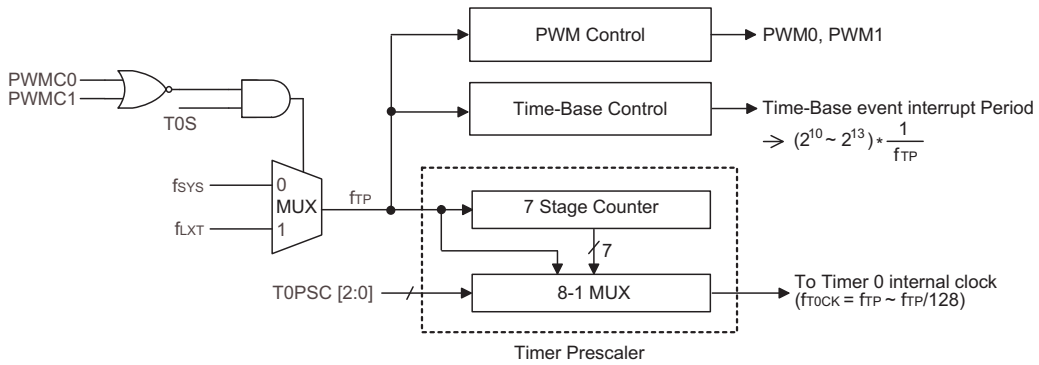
PWM Control

PWM0, PWM1

PWMC0

PWMC1

T0S

Time-Base Control

Time-Base event interrupt Period

$\rightarrow (2^{10} \sim 2^{13}) * \frac{1}{f_{TP}}$

$f_{SYS}$

0

MUX

$f_{LXT}$

1

$f_{TP}$

7 Stage Counter

7

T0PSC [2:0]

8-1 MUX

To Timer 0 internal clock ($f_{T0CK} = f_{TP} \sim f_{TP}/128$)

Timer Prescaler